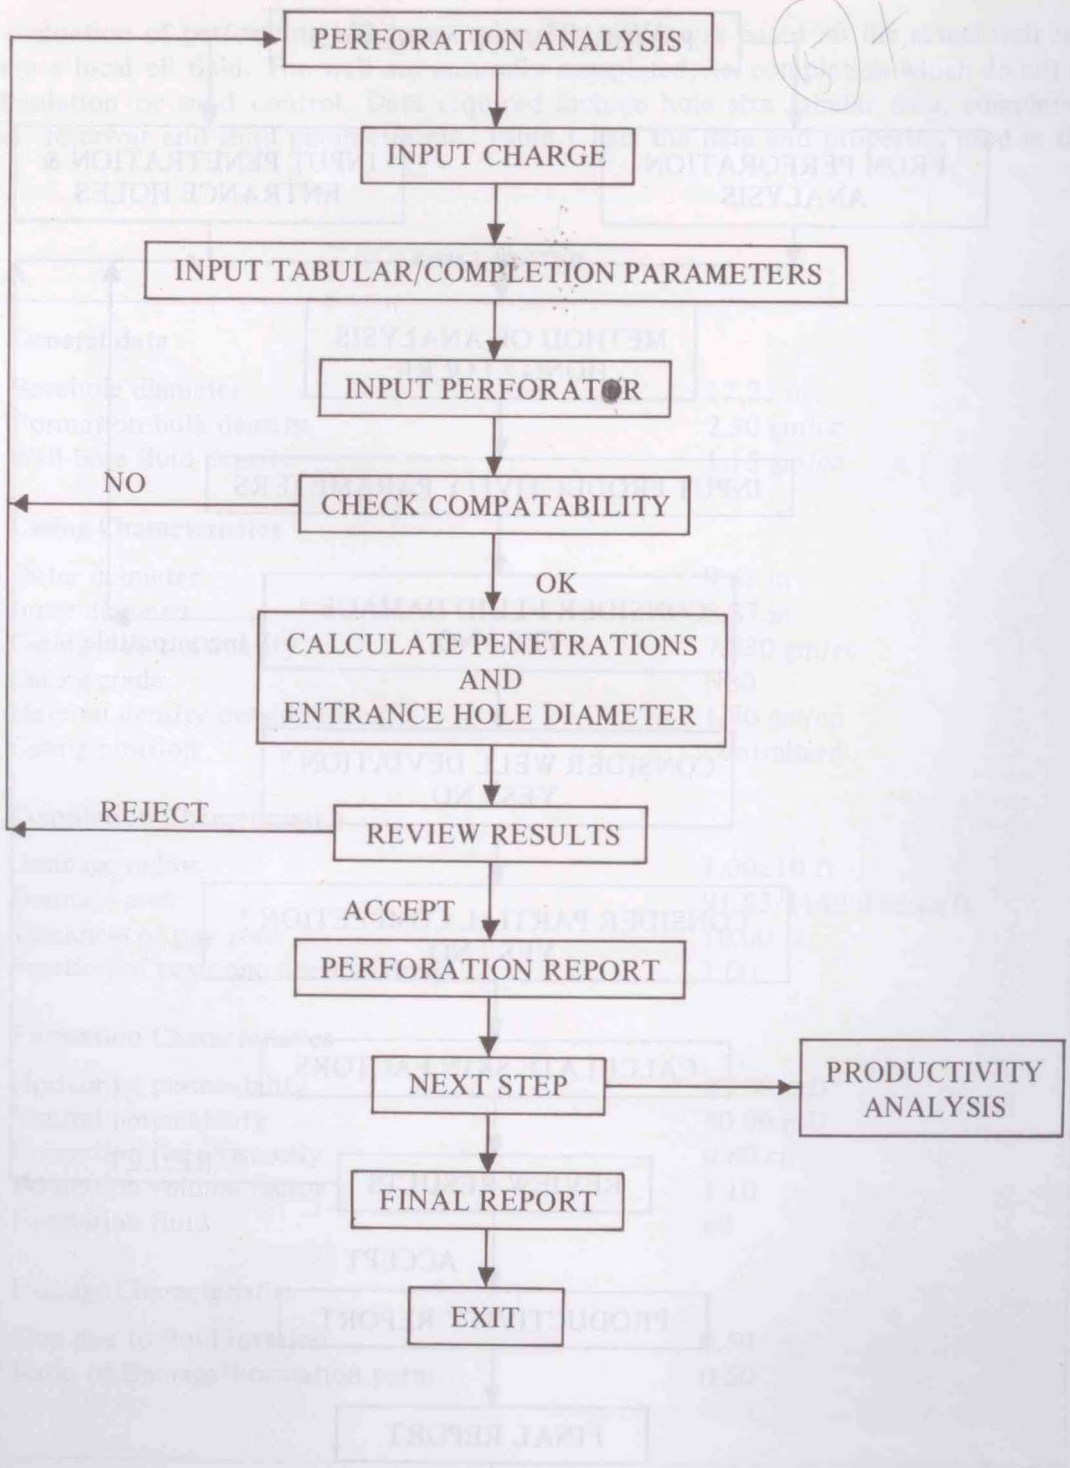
PERFORATION ANALYSIS

INPUT CHARGE

INPUT TABULAR/COMPLETION PARAMETERS

INPUT PERFORATOR

NO

CHECK COMPATABILITY

OK

CALCULATE PENETRATIONS AND ENTRANCE HOLE DIAMETER

REJECT

REVIEW RESULTS

ACCEPT

PERFORATION REPORT

NEXT STEP

PRODUCTIVITY ANALYSIS

FINAL REPORT

EXIT